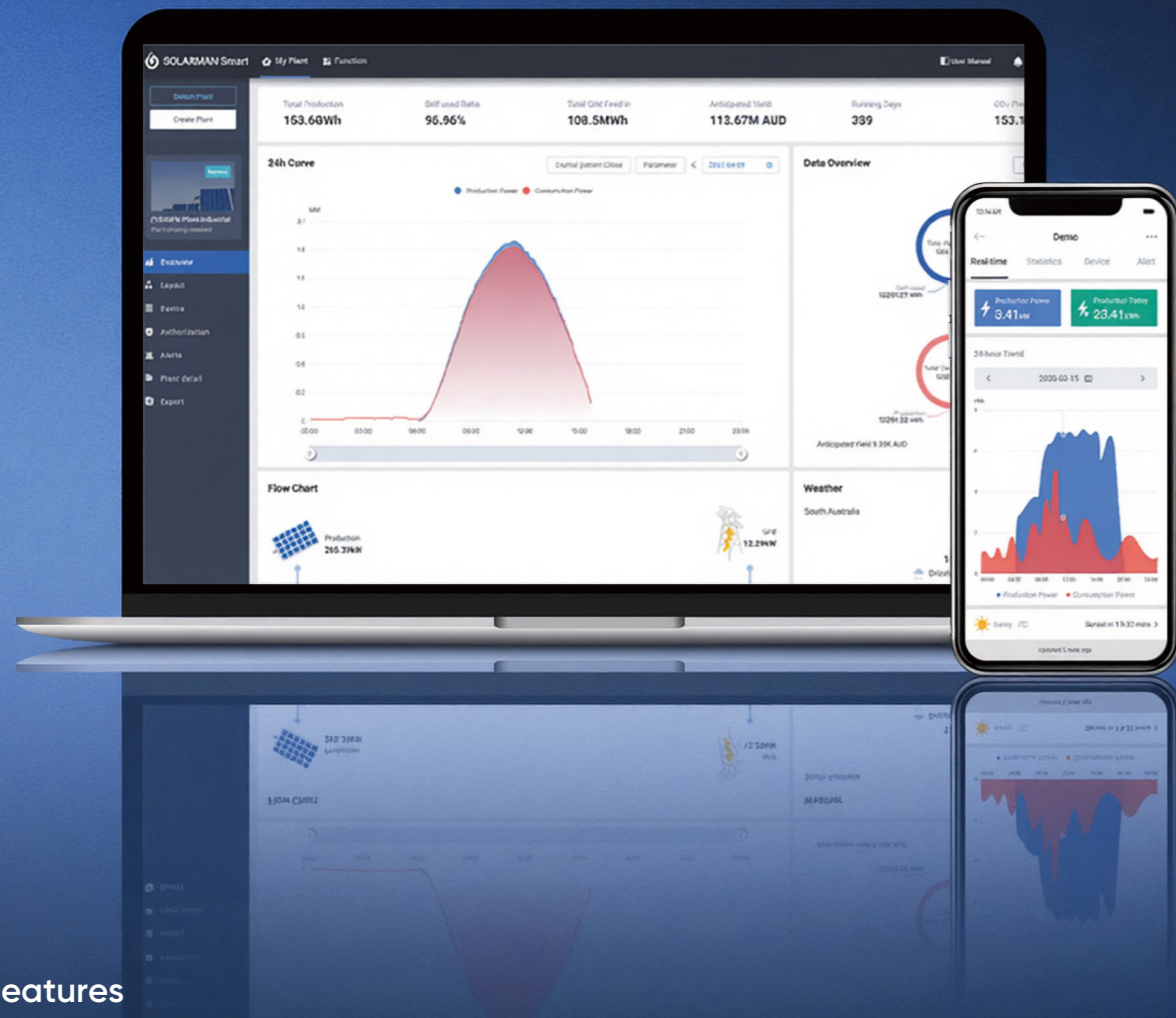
SOLARMAN Smart My Plant Function

User Manual

Demo Plant

Create Plant

Overview

Layout

Device

Authorization

Alerts

Plant detail

Export

Total Production
153.60Wh

Self used Ratio
96.96%

Total Grid Feed in
108.5MWh

Anticipated Yield
113.67M AUD

Running Days
389

153.1

24h Curve

Production Power Consumption Power

Parameter

2021-03-09

00:00 03:00 06:00 09:00 12:00 15:00 18:00 21:00 23:59

Data Overview

1220127 kWh

1296132 kWh

Anticipated Yield 9.35K AUD

Flow Chart

Production
265.39kW

Grid
12.29kW

Weather

South Australia

10:14 AM

Demo

Real-time Statistics Device Alert

Production Power
3.41kW

Production Today
23.41kWh

24-hour Trend

2020-03-15

Production Power Consumption Power

Sunny 

Sunset in 1 h 32 mins

Updated 1 min ago

eatures